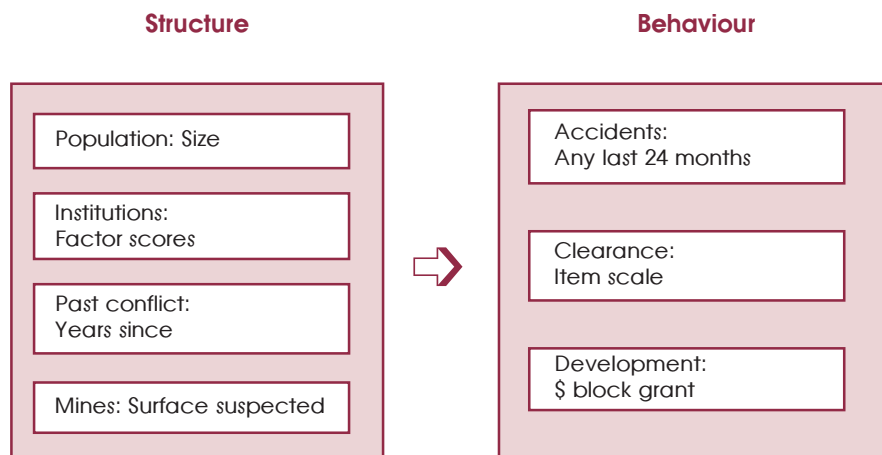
Structure

Population: Size

Institutions:
Factor scores

Past conflict:
Years since

Mines: Surface suspected

Behaviour

Accidents:
Any last 24 months

Clearance:
Item scale

Development:
\$ block grant